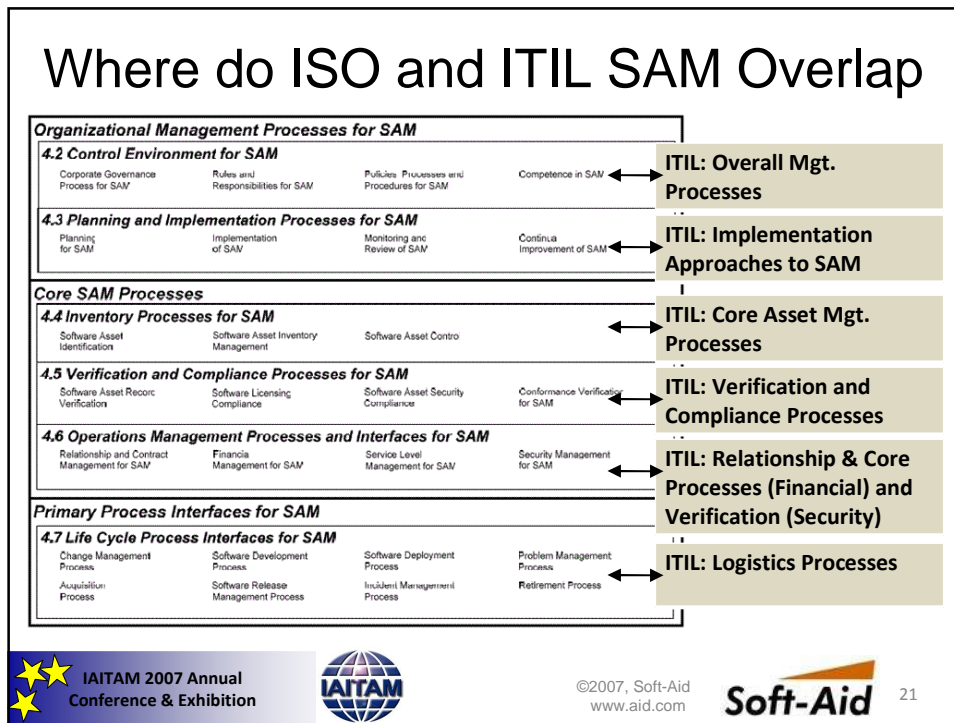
Where do ISO and ITIL SAM Overlap

Organizational Management Processes for SAM

4.2 Control Environment for SAM

Corporate Governance Process for SAM

Roles and Responsibilities for SAM

Policies Processes and Procedures for SAM

Competence in SAM

ITIL: Overall Mgt. Processes

4.3 Planning and Implementation Processes for SAM

Planning for SAM

Implementation of SAM

Monitoring and Review of SAM

Continual Improvement of SAM

ITIL: Implementation Approaches to SAM

Core SAM Processes

4.4 Inventory Processes for SAM

Software Asset Identification

Software Asset Inventory Management

Software Asset Control

ITIL: Core Asset Mgt. Processes

4.5 Verification and Compliance Processes for SAM

Software Asset Record Verification

Software Licensing Compliance

Software Asset Security Compliance

Conformance Verification for SAM

ITIL: Verification and Compliance Processes

4.6 Operations Management Processes and Interfaces for SAM

Relationship and Contract Management for SAM

Financial Management for SAM

Service Level Management for SAM

Security Management for SAM

ITIL: Relationship & Core Processes (Financial) and Verification (Security)

Primary Process Interfaces for SAM

4.7 Life Cycle Process Interfaces for SAM

Change Management Process

Software Development Process

Software Deployment Process

Problem Management Process

Acquisition Process

Software Release Management Process

Incident Management Process

Retirement Process

ITIL: Logistics Processes

IAITAM 2007 Annual Conference & Exhibition

IAITAM

©2007, Soft-Aid www.aid.com

Soft-Aid

21